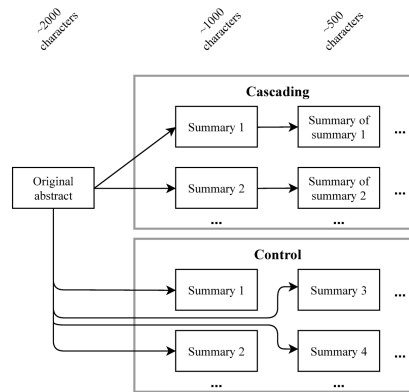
~2000 characters

~1000 characters

~500 characters

Cascading

Original abstract

Summary 1

Summary of summary 1

...

Summary 2

Summary of summary 2

...

...

...

Control

Summary 1

Summary 3

...

Summary 2

Summary 4

...

...

...